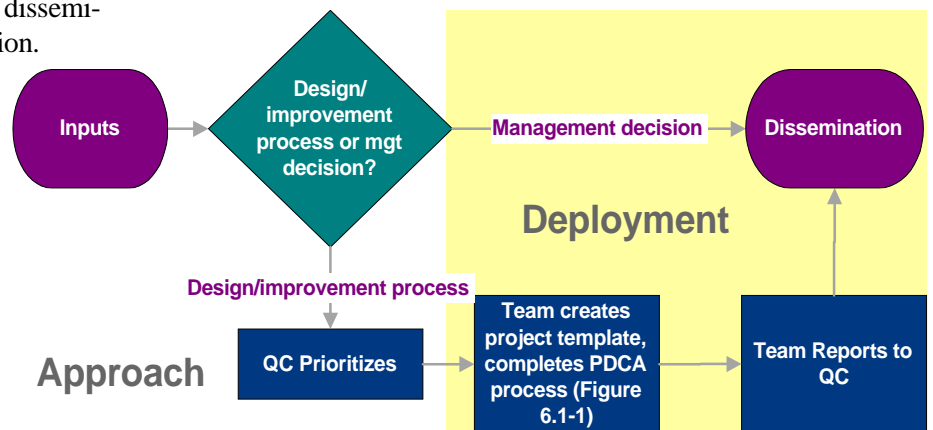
dissemiion.

Inputs

Design/ improvement process or mgt decision?

Management decision

Dissemination

Deployment

Design/improvement process

Approach

QC Prioritizes

Team creates project template, completes PDCA process (Figure 6.1-1)

Team Reports to QC